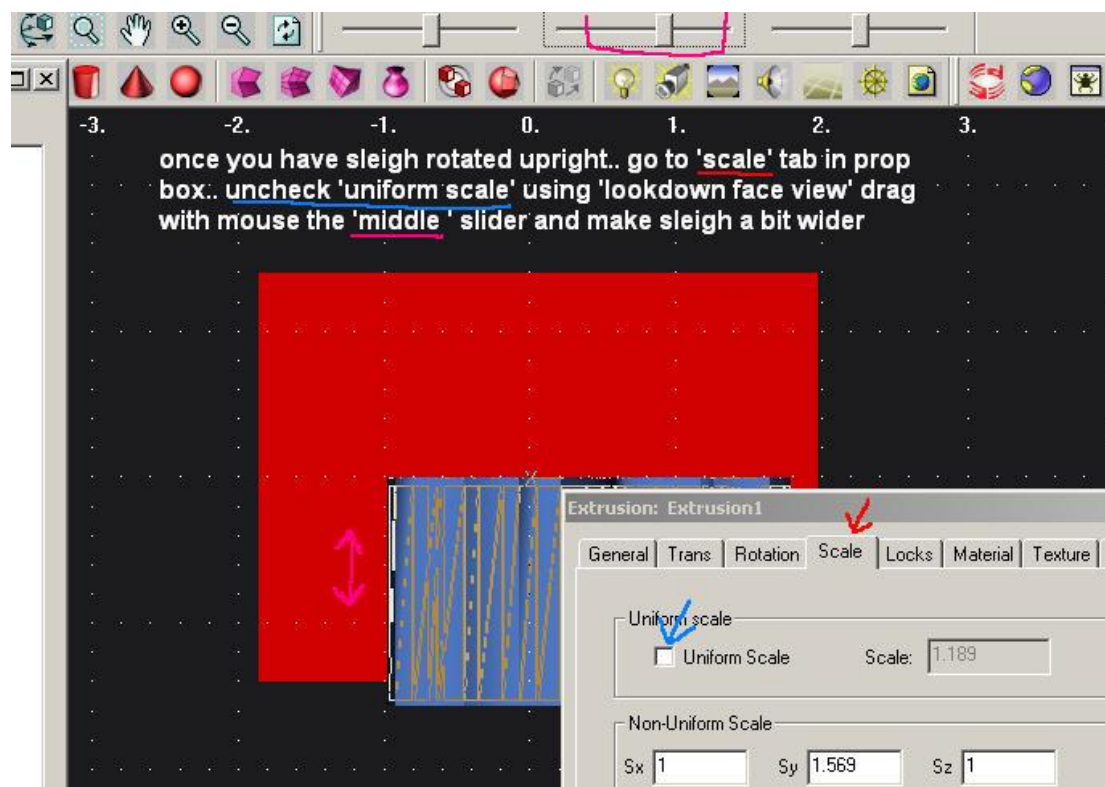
-3. -2. -1. 0. 1. 2. 3.

once you have sleigh rotated upright.. go to 'scale' tab in prop box.. uncheck 'uniform scale' using 'lookdown face view' drag with mouse the 'middle ' slider and make sleigh a bit wider

Extrusion: Extrusion1

General | Trans | Rotation | Scale | Locks | Material | Texture

Uniform scale

Uniform Scale Scale: 1.189

Non-Uniform Scale

Sx 1 Sy 1.569 Sz 1